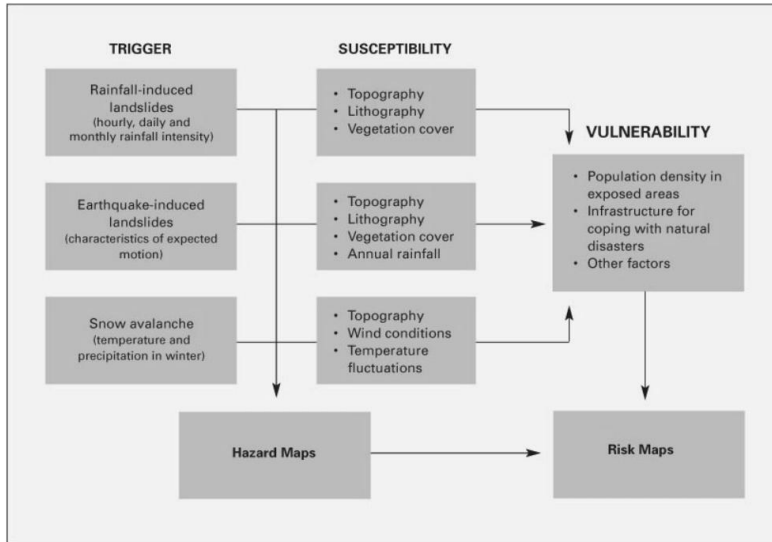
TRIGGER

SUSCEPTIBILITY

Rainfall-induced landslides (hourly, daily and monthly rainfall intensity)

• Topography
• Lithography
• Vegetation cover

VULNERABILITY

• Population density in exposed areas
• Infrastructure for coping with natural disasters
• Other factors

Earthquake-induced landslides (characteristics of expected motion)

• Topography
• Lithography
• Vegetation cover
• Annual rainfall

Snow avalanche (temperature and precipitation in winter)

• Topography
• Wind conditions
• Temperature fluctuations

Hazard Maps

Risk Maps